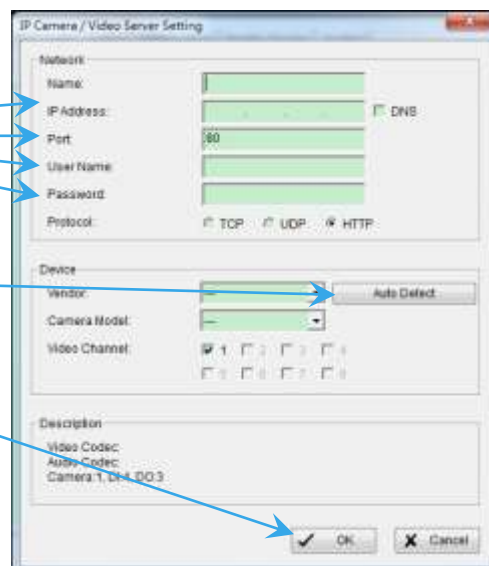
IP Camera / Video Server Setting

Network

Name:

IP Address: . . . DNS

Port: 80

User Name:

Password:

Protocol: TCP UDP HTTP

Device

Vendor: --- Auto Detect

Camera Model: ---

Video Channel: 1 2 3 4 5 6 7 8

Description

Video Codec:
Audio Codec:
Camera:1, DI:4, DO:3

OK Cancel